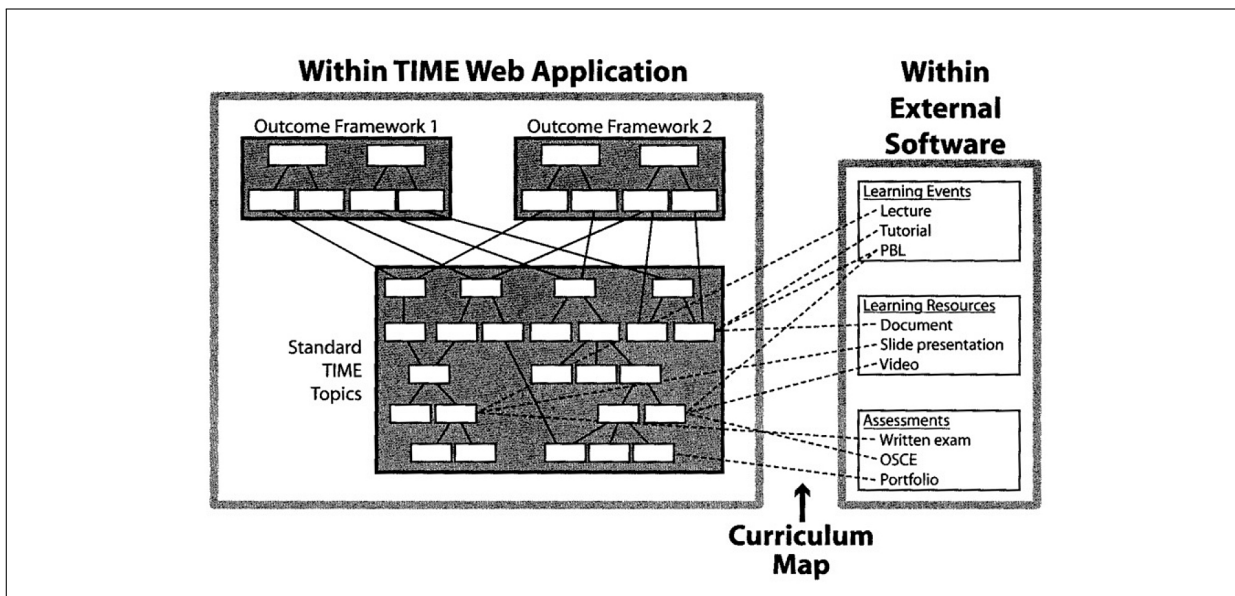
Within TIME Web Application

Outcome Framework 1

Outcome Framework 2

Standard TIME Topics

Within External Software

Learning Events
Lecture
Tutorial
PBL

Learning Resources
Document
Slide presentation
Video

Assessments
Written exam
OSCE
Portfolio

Curriculum Map